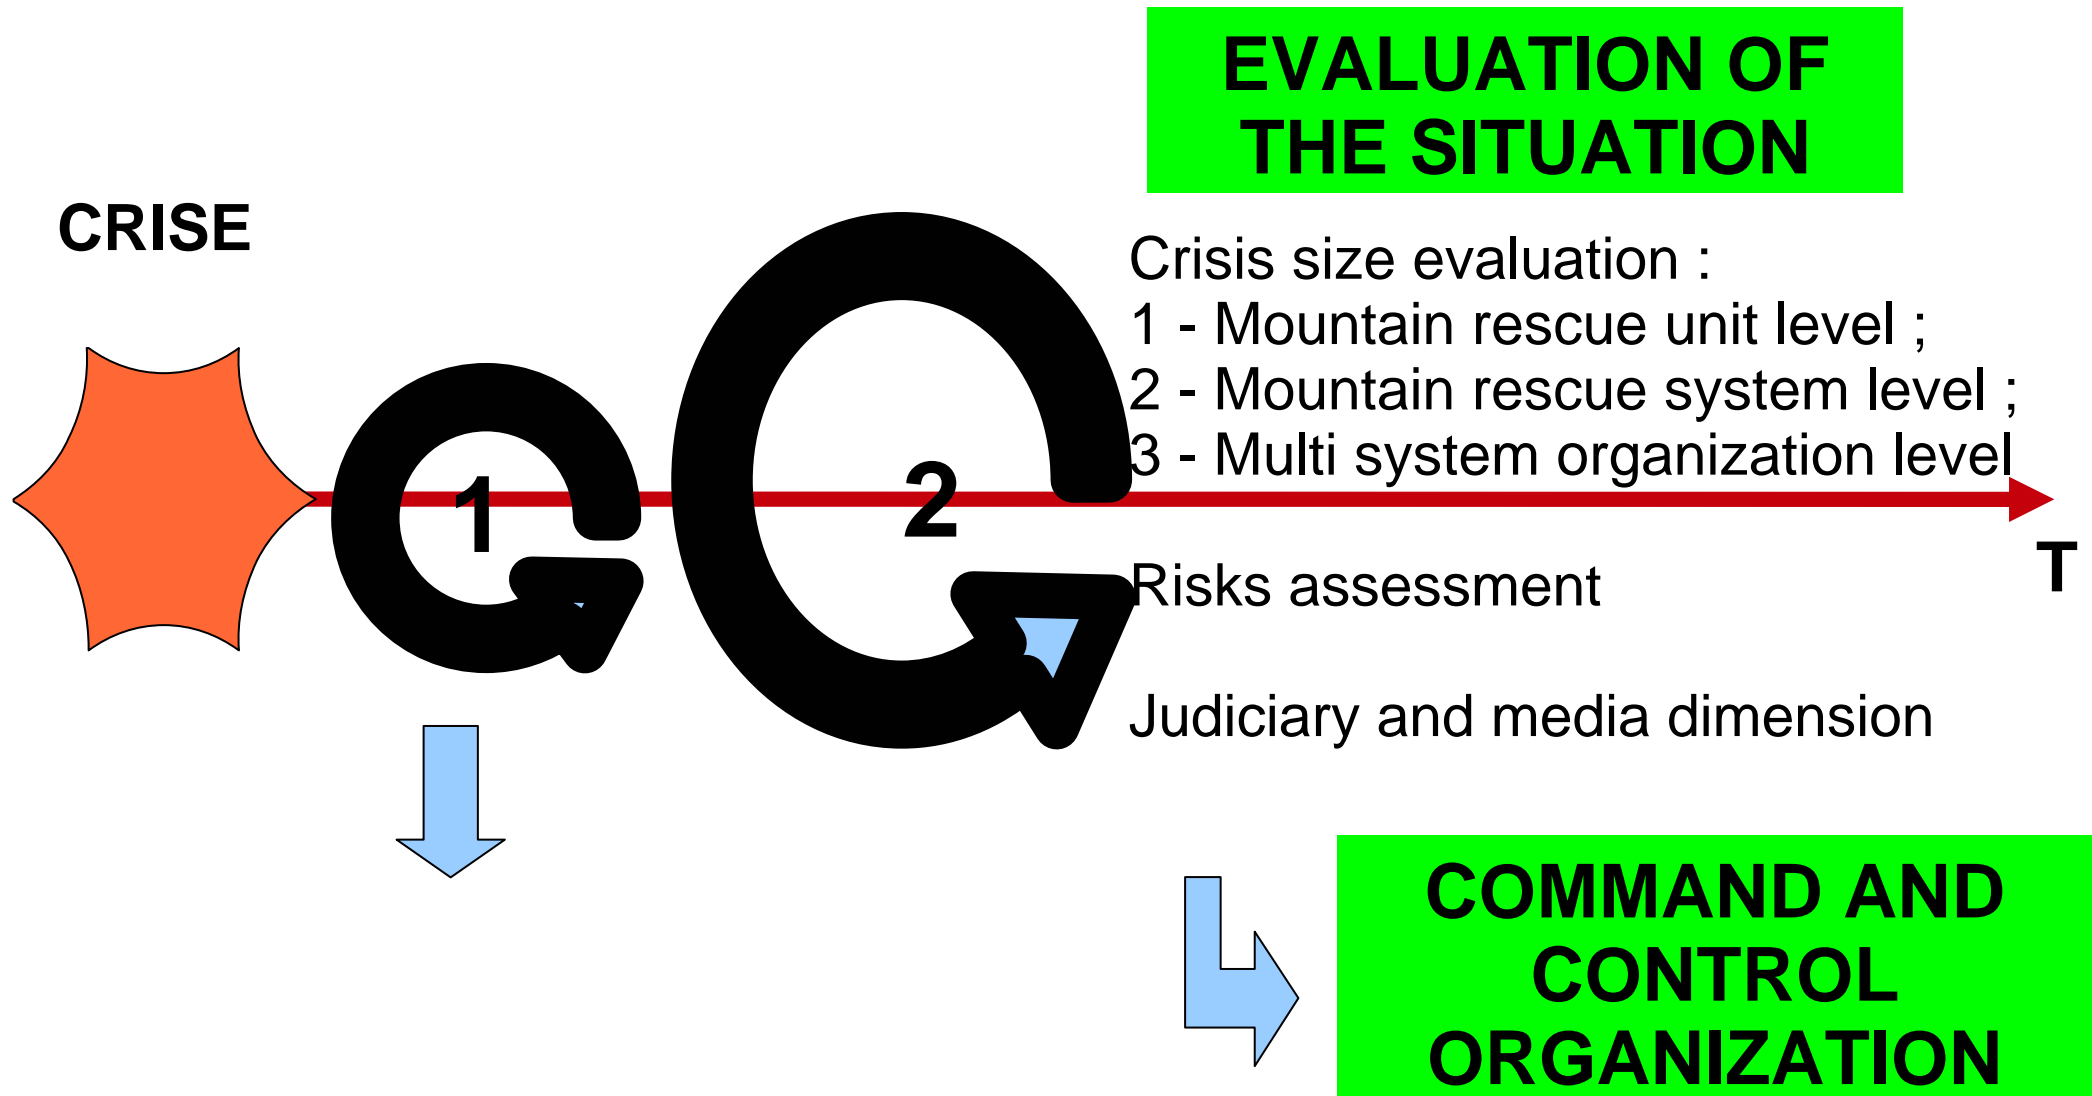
EVALUATION OF THE SITUATION

CRISE

Crisis size evaluation :
1 - Mountain rescue unit level ;
2 - Mountain rescue system level ;
3 - Multi system organization level

1

2

T

Risks assessment

Judiciary and media dimension

COMMAND AND CONTROL ORGANIZATION